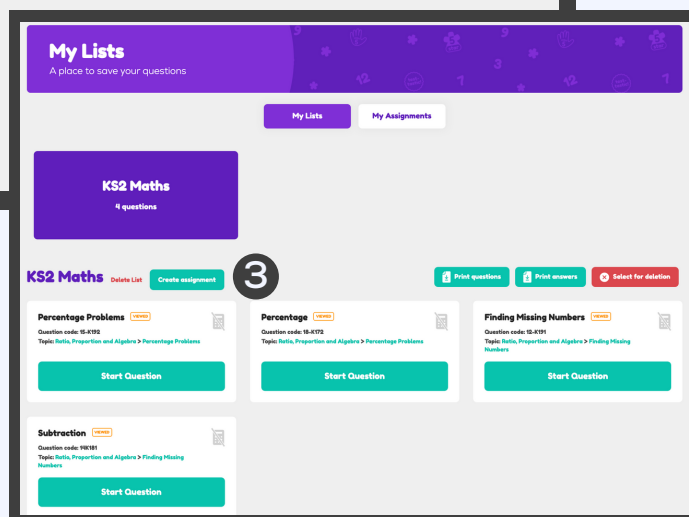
My Lists
A place to save your questions

My Lists
My Assignments

KS2 Maths
4 questions

KS2 Maths
Delete List
Create assignment
3
Print questions
Print answers
Select for deletion

Percentage Problems
VIEWED
Question code: 15-K192
Topic: Ratio, Proportion and Algebra > Percentage Problems
Start Question

Percentage
VIEWED
Question code: 18-K172
Topic: Ratio, Proportion and Algebra > Percentage Problems
Start Question

Finding Missing Numbers
VIEWED
Question code: 12-K191
Topic: Ratio, Proportion and Algebra > Finding Missing Numbers
Start Question

Subtraction
VIEWED
Question code: 19K181
Topic: Ratio, Proportion and Algebra > Finding Missing Numbers
Start Question